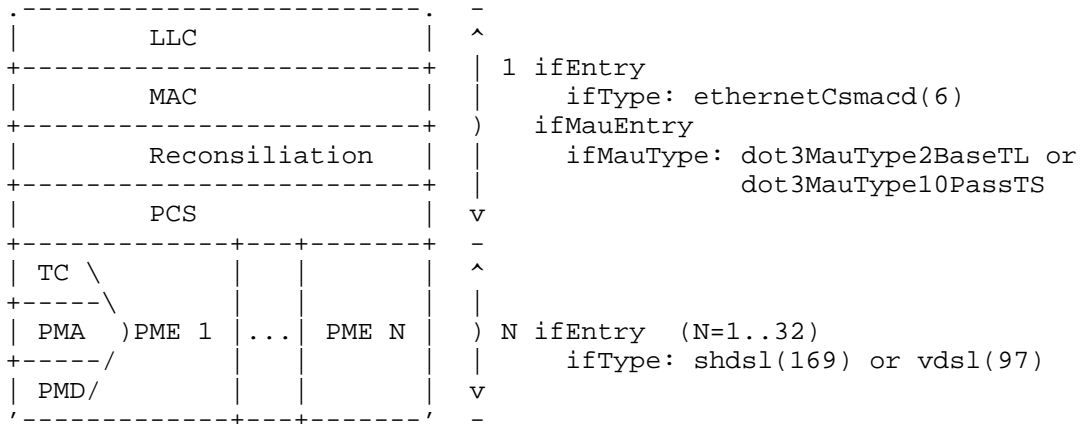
LLC
MAC
Reconsiliation
PCS
TC \
PMA )PME 1 | ... | PME N
PMD/

1 ifEntry
ifType: ethernetCsmacd(6)
ifMauEntry
ifMauType: dot3MauType2BaseTL or
dot3MauType10PassTS

N ifEntry (N=1..32)
ifType: shdsl(169) or vdsl(97)